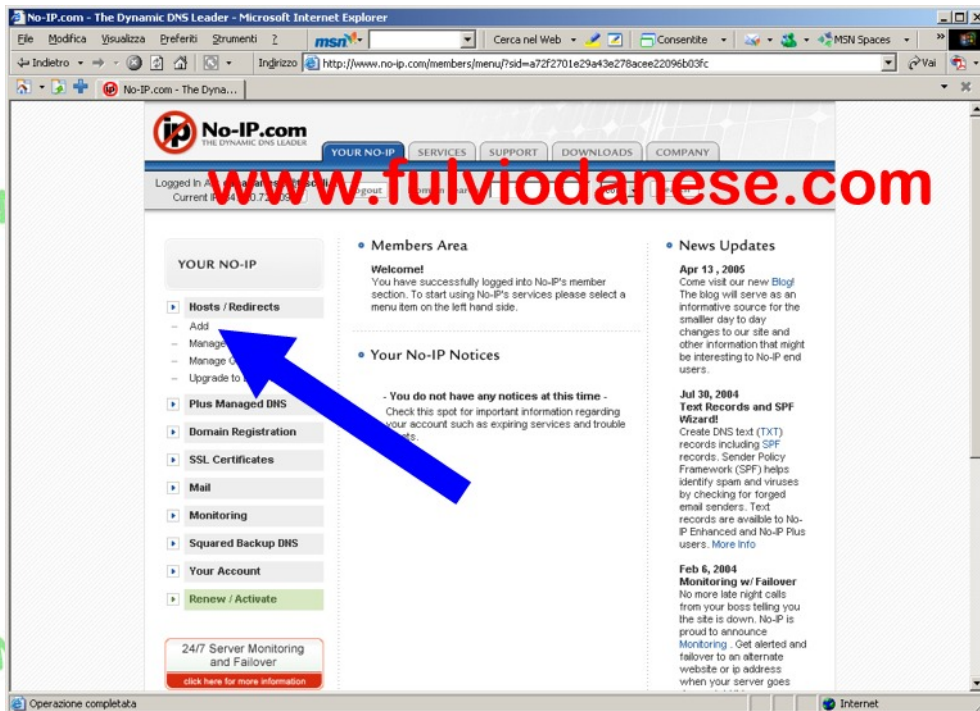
No-IP.com - The Dynamic DNS Leader - Microsoft Internet Explorer

File Modifica Visualizza Preferiti Strumenti ?

msn Cerca nel Web Consentite MSN Spaces

Indietro Indirizzo http://www.no-ip.com/members/menu/?sid=a72f2701e29a43e278acee22096b03fc Vai

No-IP.com - The Dyna...

No-IP.com THE DYNAMIC DNS LEADER

YOUR NO-IP SERVICES SUPPORT DOWNLOADS COMPANY

www.fulviodanese.com

Logged In A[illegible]
Current IP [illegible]

YOUR NO-IP

Hosts / Redirects
– Add
– Manage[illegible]
– Manage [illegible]
– Upgrade to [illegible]

Plus Managed DNS

Domain Registration

SSL Certificates

Mail

Monitoring

Squared Backup DNS

Your Account

Renew / Activate

24/7 Server Monitoring and Failover
click here for more information

Members Area

Welcome!
You have successfully logged into No-IP's member section. To start using No-IP's services please select a menu item on the left hand side.

Your No-IP Notices

- You do not have any notices at this time -
Check this spot for important information regarding your account such as expiring services and trouble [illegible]

News Updates

Apr 13 , 2005
Come visit our new Blog! The blog will serve as an informative source for the smaller day to day changes to our site and other information that might be interesting to No-IP end users.

Jul 30, 2004
Text Records and SPF Wizard!
Create DNS text (TXT) records including SPF records. Sender Policy Framework (SPF) helps identify spam and viruses by checking for forged email senders. Text records are availble to No-IP Enhanced and No-IP Plus users. More Info

Feb 6, 2004
Monitoring w/ Failover
No more late night calls from your boss telling you the site is down. No-IP is proud to announce Monitoring . Get alerted and failover to an alternate website or ip address when your server goes

Operazione completata

Internet